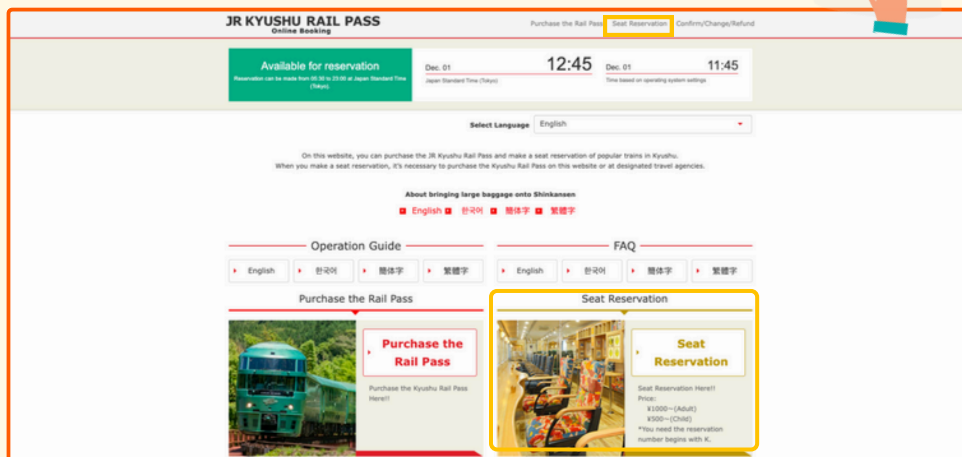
JR KYUSHU RAIL PASS
Online Booking

Purchase the Rail Pass Seat Reservation Confirm/Change/Refund

Available for reservation
Reservation can be made from 05:30 to 23:00 at Japan Standard Time (Tokyo).

Dec. 01 12:45
Japan Standard Time (Tokyo)

Dec. 01 11:45
Time based on operating system settings

Select Language English

On this website, you can purchase the JR Kyushu Rail Pass and make a seat reservation of popular trains in Kyushu.
When you make a seat reservation, it's necessary to purchase the Kyushu Rail Pass on this website or at designated travel agencies.

About bringing large baggage onto Shinkansen
English 한국어 簡体字 繁體字

Operation Guide
English 한국어 簡体字 繁體字

FAQ
English 한국어 簡体字 繁體字

Purchase the Rail Pass

Purchase the Rail Pass

Purchase the Kyushu Rail Pass Here!!

Seat Reservation

Seat Reservation

Seat Reservation Here!!
Price:
¥1000~(Adult)
¥500~(Child)
*You need the reservation number begins with K.